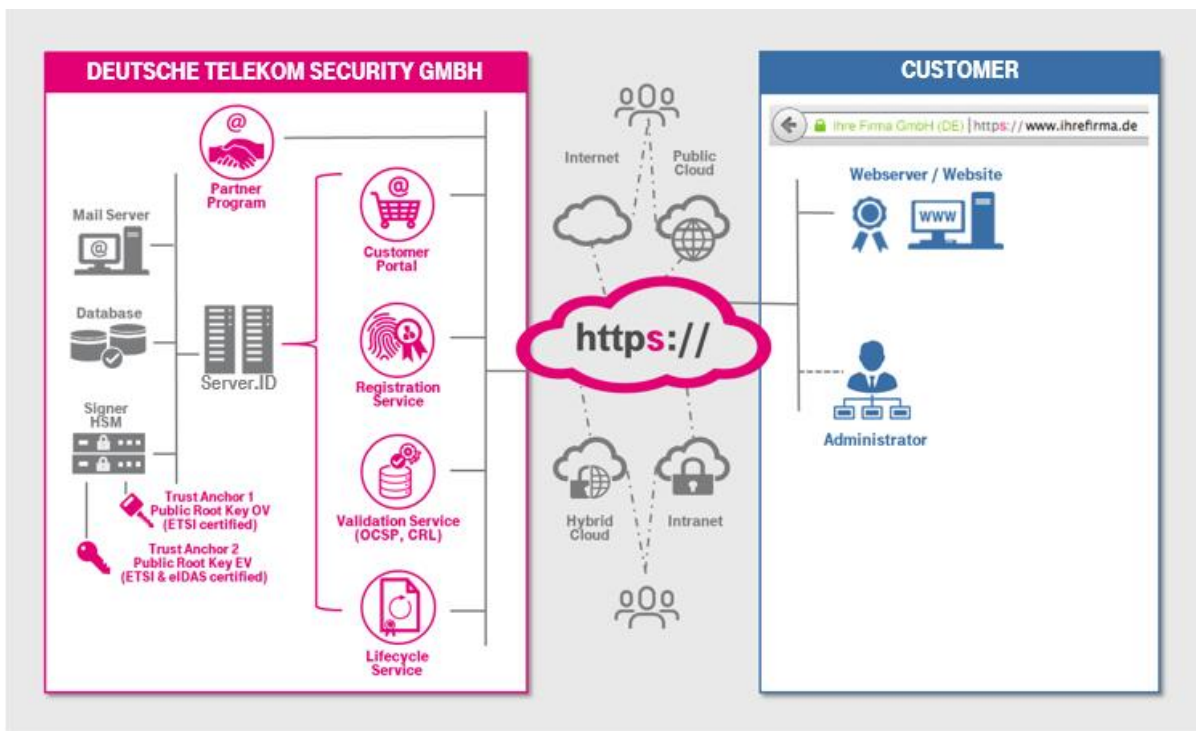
DEUTSCHE TELEKOM SECURITY GMBH

Partner Program

Mail Server

Database

Server.ID

Signer HSM

Trust Anchor 1
Public Root Key OV
(ETSI certified)

Trust Anchor 2
Public Root Key EV
(ETSI & eIDAS certified)

Customer Portal

Registration Service

Validation Service (OCSP, CRL)

Lifecycle Service

Internet

Public Cloud

https://

Hybrid Cloud

Intranet

CUSTOMER

Ihre Firma GmbH (DE) | https://www.ihrefirma.de

Webserver / Website

WWW

Administrator